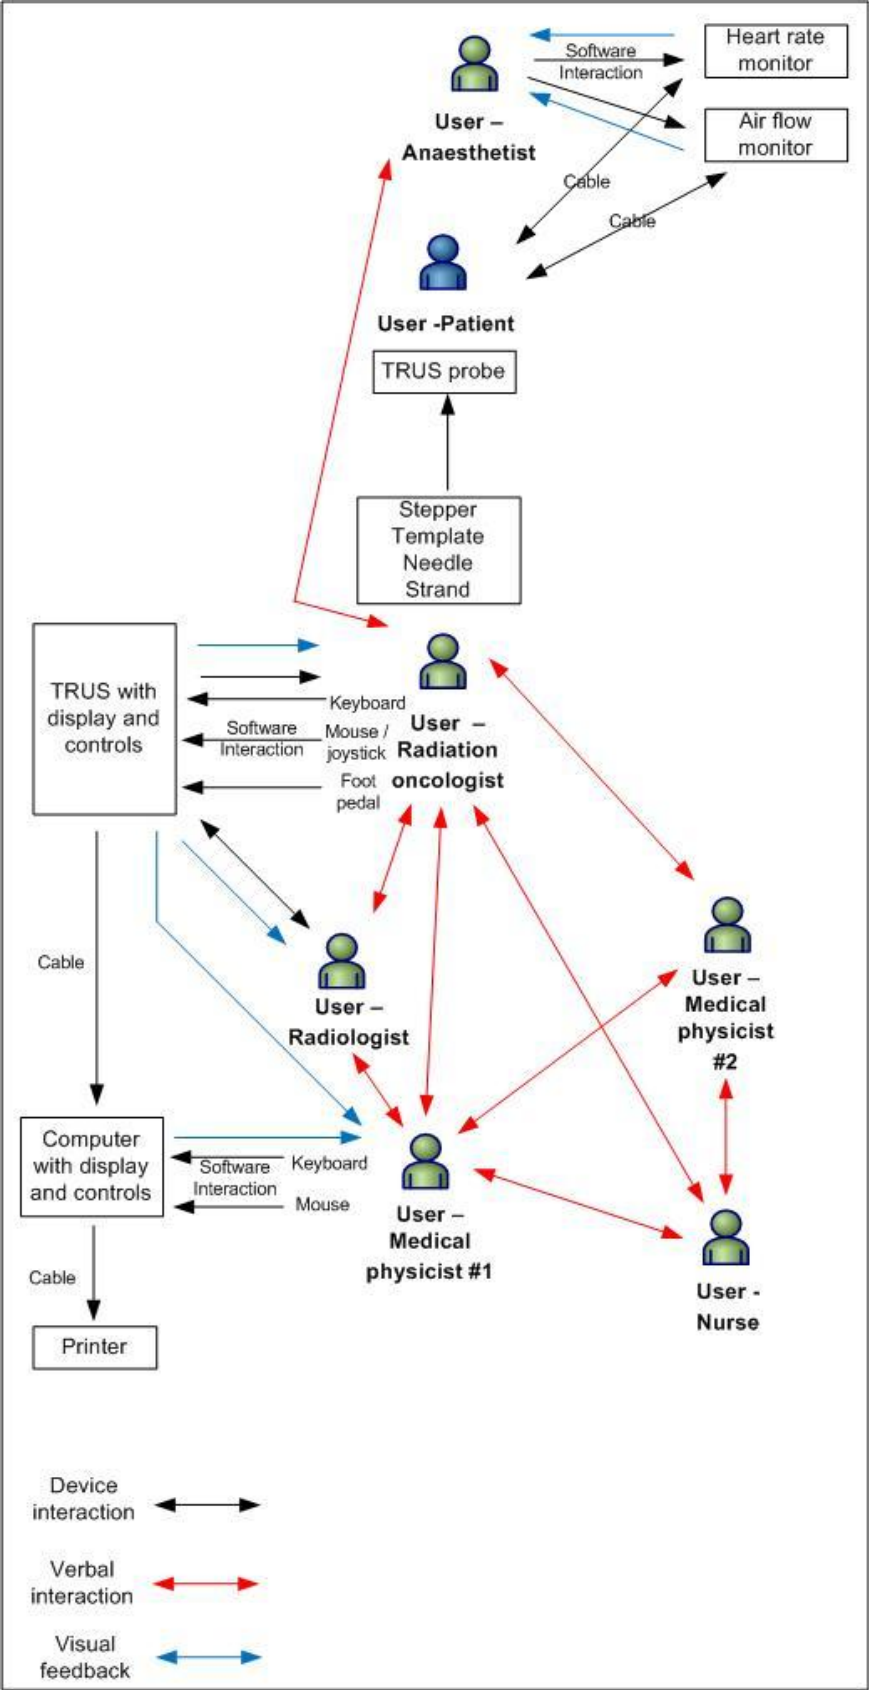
Software Interaction

Heart rate monitor

User – Anaesthetist

Air flow monitor

Cable

Cable

User -Patient

TRUS probe

Stepper
Template
Needle
Strand

TRUS with display and controls

Keyboard

Software Interaction

Mouse / joystick

Foot pedal

User – Radiation oncologist

Cable

User – Radiologist

User – Medical physicist #2

Computer with display and controls

Software Interaction

Keyboard

Mouse

User – Medical physicist #1

User - Nurse

Cable

Printer

Device interaction

Verbal interaction

Visual feedback